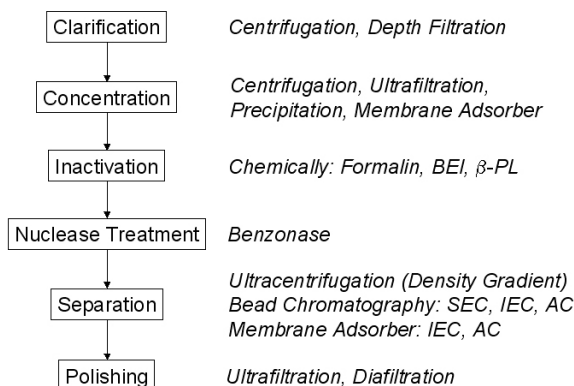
Clarification

Centrifugation, Depth Filtration

Concentration

Centrifugation, Ultrafiltration, Precipitation, Membrane Adsorber

Inactivation

Chemically: Formalin, BEI, $\beta$-PL

Nuclease Treatment

Benzonase

Separation

Ultracentrifugation (Density Gradient)
Bead Chromatography: SEC, IEC, AC
Membrane Adsorber: IEC, AC

Polishing

Ultrafiltration, Diafiltration